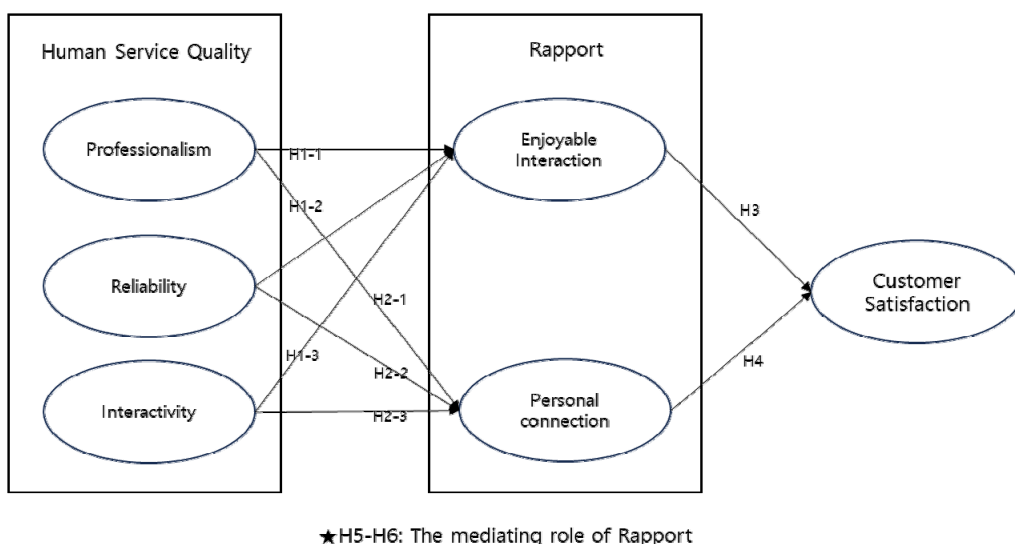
Human Service Quality

Professionalism

Reliability

Interactivity

H1-1

H1-2

H1-3

H2-1

H2-2

H2-3

Rapport

Enjoyable Interaction

Personal connection

H3

H4

Customer Satisfaction

★H5-H6: The mediating role of Rapport